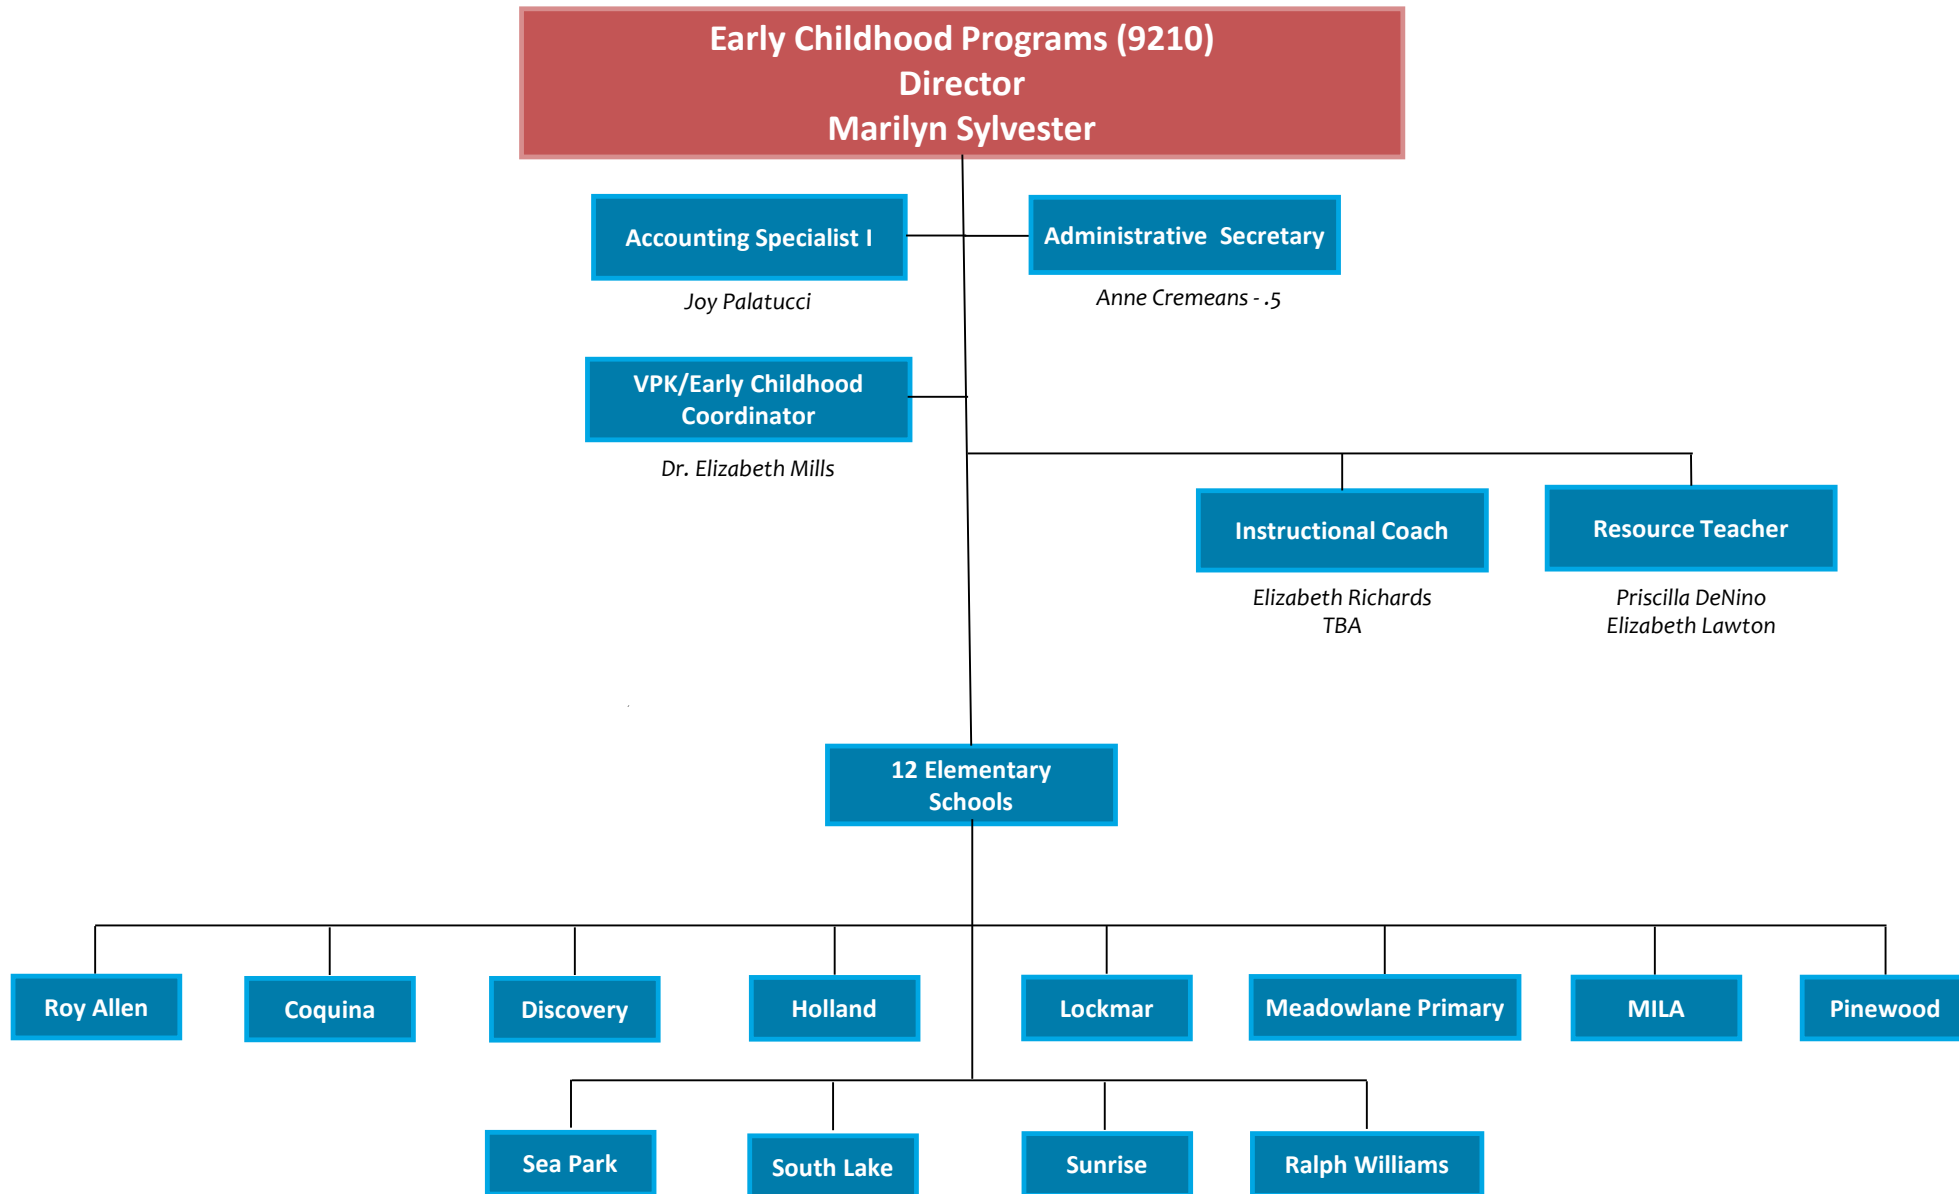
Early Childhood Programs (9210)
Director
Marilyn Sylvester

Accounting Specialist I

Joy Palatucci

Administrative Secretary

Anne Cremeans - .5

VPK/Early Childhood Coordinator

Dr. Elizabeth Mills

Instructional Coach

Elizabeth Richards
TBA

Resource Teacher

Priscilla DeNino
Elizabeth Lawton

12 Elementary Schools

Roy Allen

Coquina

Discovery

Holland

Lockmar

Meadowlane Primary

MILA

Pinewood

Sea Park

South Lake

Sunrise

Ralph Williams